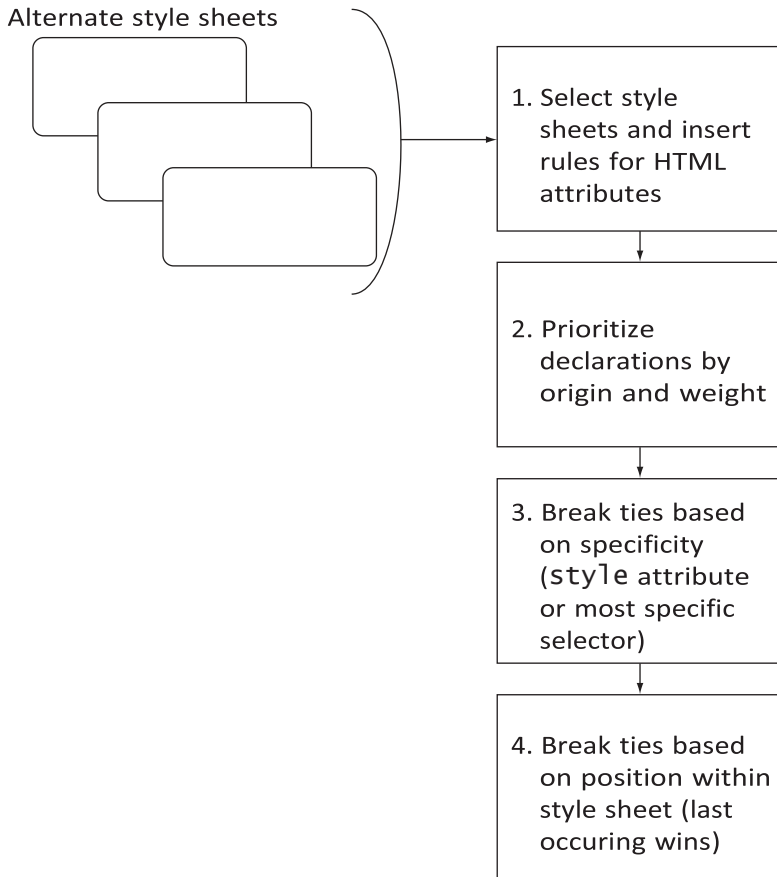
Alternate style sheets

1. Select style sheets and insert rules for HTML attributes

2. Prioritize declarations by origin and weight

3. Break ties based on specificity (style attribute or most specific selector)

4. Break ties based on position within style sheet (last occuring wins)